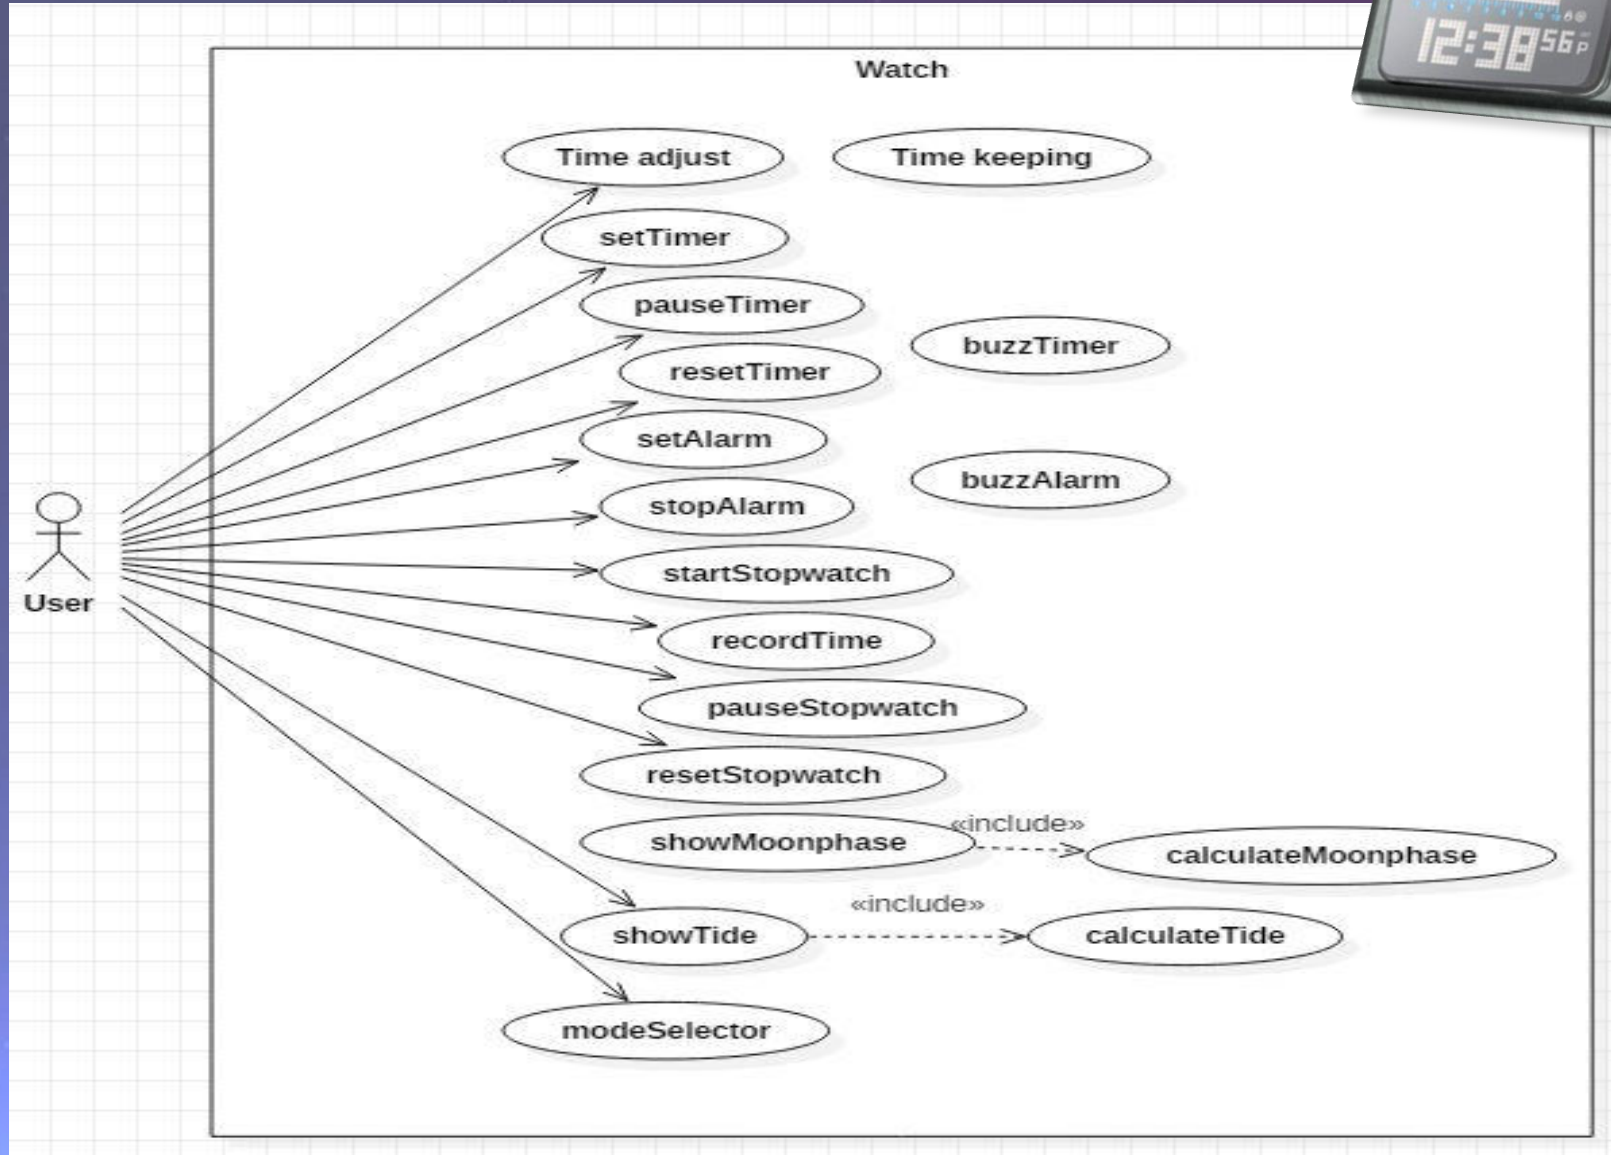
12:38 56 P

Watch

Time adjust

Time keeping

setTimer

pauseTimer

buzzTimer

resetTimer

setAlarm

buzzAlarm

stopAlarm

User

startStopwatch

recordTime

pauseStopwatch

resetStopwatch

showMoonphase

«include»

calculateMoonphase

«include»

showTide

calculateTide

modeSelector